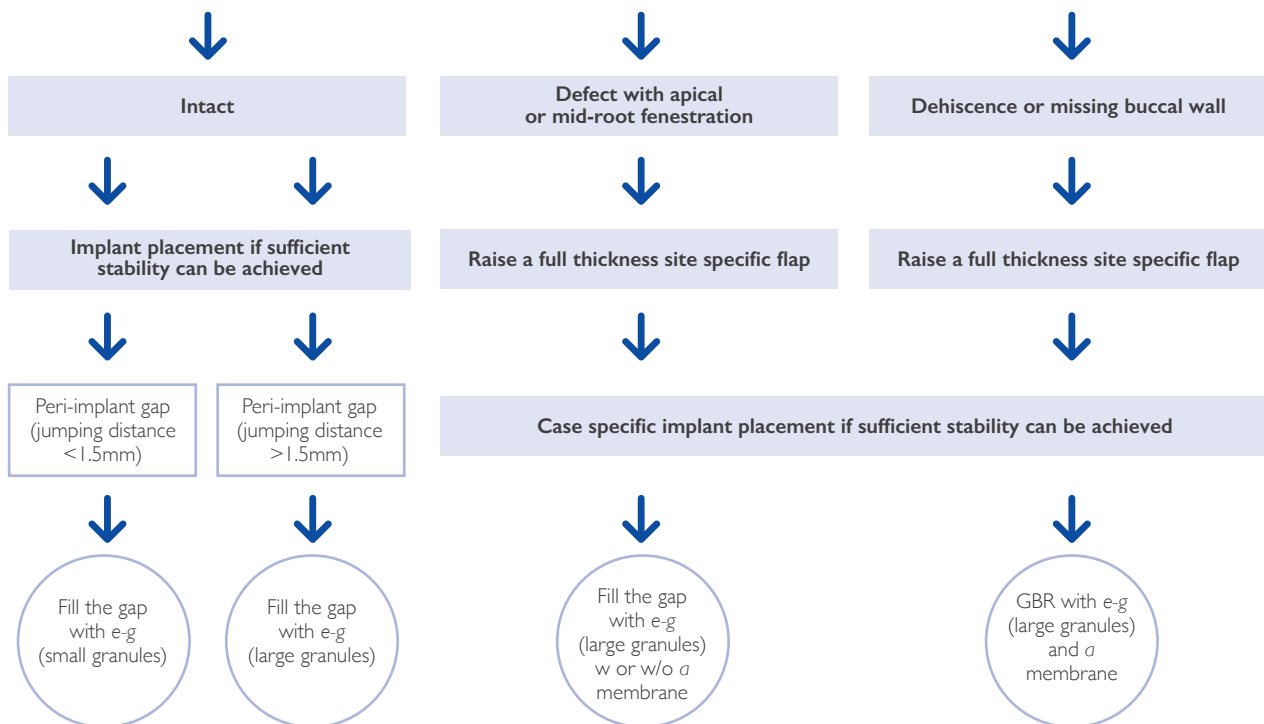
Intact

Defect with apical or mid-root fenestration

Dehiscence or missing buccal wall

Implant placement if sufficient stability can be achieved

Raise a full thickness site specific flap

Raise a full thickness site specific flap

Peri-implant gap (jumping distance <1.5mm)

Peri-implant gap (jumping distance >1.5mm)

Case specific implant placement if sufficient stability can be achieved

Fill the gap with e-g (small granules)

Fill the gap with e-g (large granules)

Fill the gap with e-g (large granules) w or w/o a membrane

GBR with e-g (large granules) and a membrane